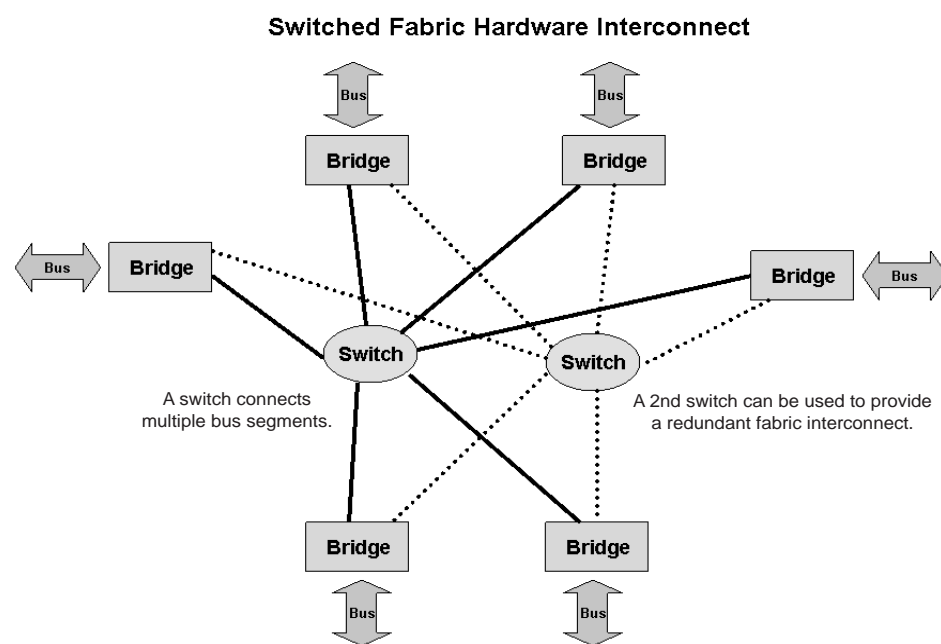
Switched Fabric Hardware Interconnect

Bus

Bus

Bridge

Bridge

Bus

Bridge

Bridge

Bus

Switch

Switch

A switch connects multiple bus segments.

A 2nd switch can be used to provide a redundant fabric interconnect.

Bridge

Bridge

Bus

Bus